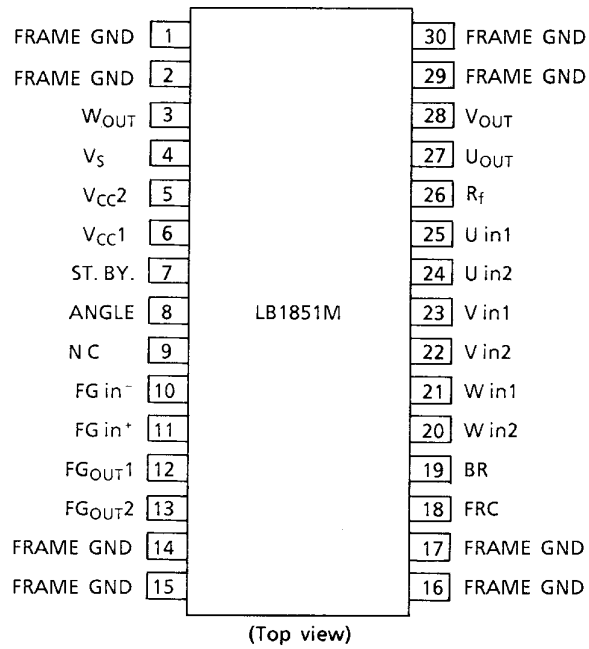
FRAME GND 1
FRAME GND 2
$W_{OUT}$ 3
$V_S$ 4
$V_{CC}2$ 5
$V_{CC}1$ 6
ST. BY. 7
ANGLE 8
N C 9
FG in$^-$ 10
FG in$^+$ 11
$FG_{OUT}1$ 12
$FG_{OUT}2$ 13
FRAME GND 14
FRAME GND 15

LB1851M

30 FRAME GND
29 FRAME GND
28 $V_{OUT}$
27 $U_{OUT}$
26 $R_f$
25 U in1
24 U in2
23 V in1
22 V in2
21 W in1
20 W in2
19 BR
18 FRC
17 FRAME GND
16 FRAME GND

(Top view)